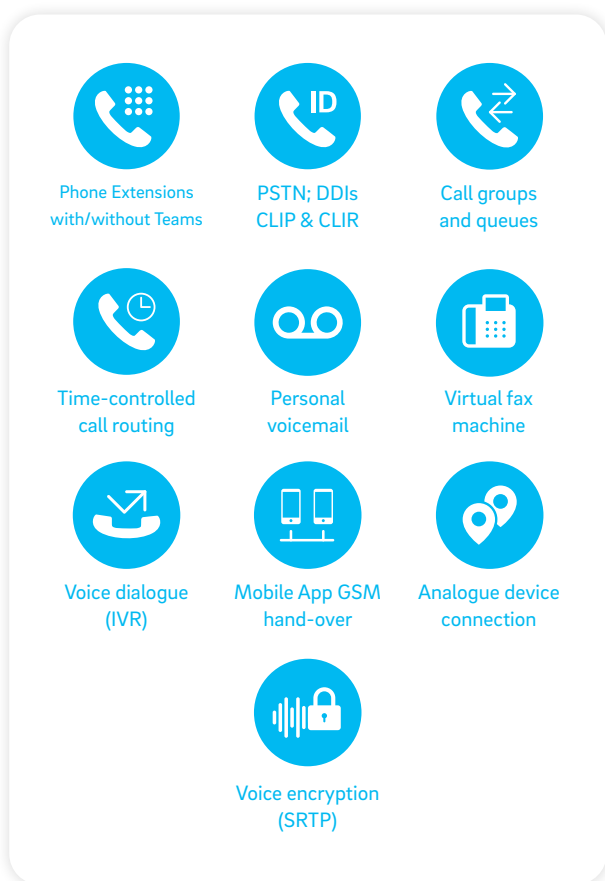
ID

Phone Extensions with/without Teams

PSTN; DDIs CLIP & CLIR

Call groups and queues

Time-controlled call routing

Personal voicemail

Virtual fax machine

Voice dialogue (IVR)

Mobile App GSM hand-over

Analogue device connection

Voice encryption (SRTP)